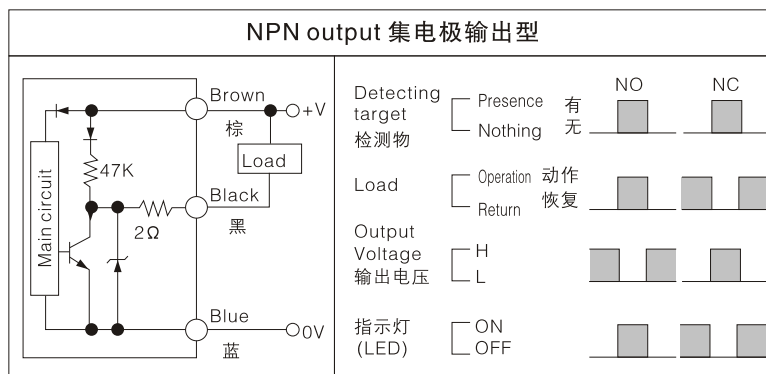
NPN output 集电极输出型

Main circuit
47K
2Ω
Brown
棕
+V
Load
Black
黑
Blue
蓝
0V

NO
NC
Detecting target
检测物
Presence 有
Nothing 无
Load
Operation 动作
Return 恢复
Output Voltage
输出电压
H
L
指示灯 (LED)
ON
OFF